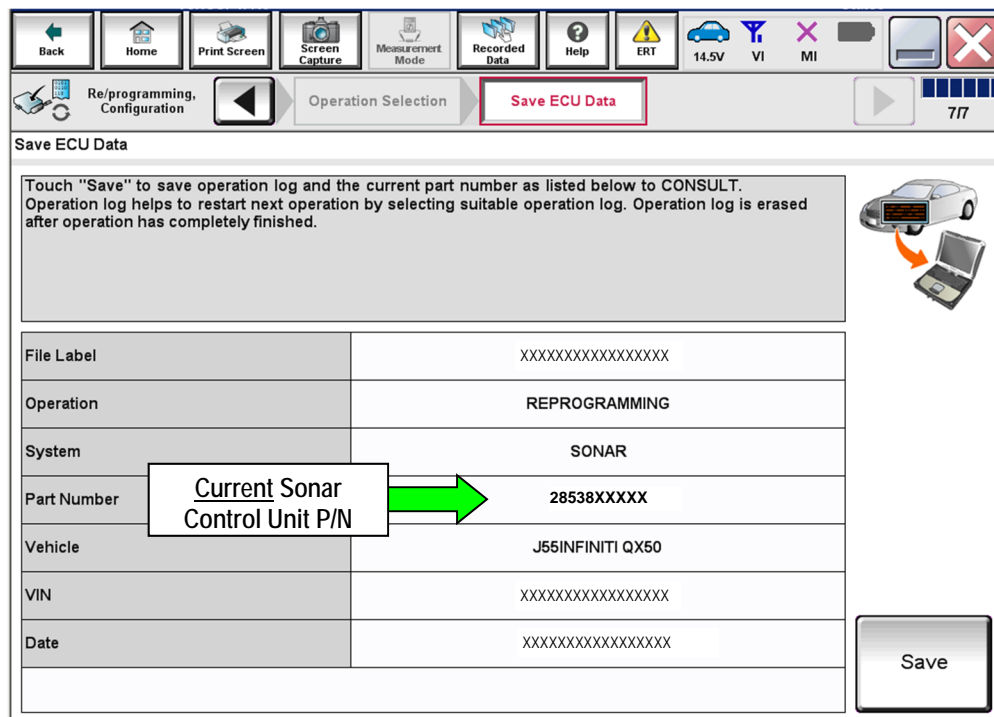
Back Home Print Screen Screen Capture Measurement Mode Recorded Data Help ERT 14.5V VI MI

Re/programming, Configuration

Operation Selection

Save ECU Data

7/7

Save ECU Data

Touch "Save" to save operation log and the current part number as listed below to CONSULT. Operation log helps to restart next operation by selecting suitable operation log. Operation log is erased after operation has completely finished.

| | |
|---|---|
| File Label | XXXXXXXXXXXXXXXXX |
| Operation | REPROGRAMMING |
| System | SONAR |
| Part Number | 28538XXXXX |
| Vehicle | J55INFINITI QX50 |
| VIN | XXXXXXXXXXXXXXXXX |
| Date | XXXXXXXXXXXXXXXXX |

Current Sonar Control Unit P/N

Save